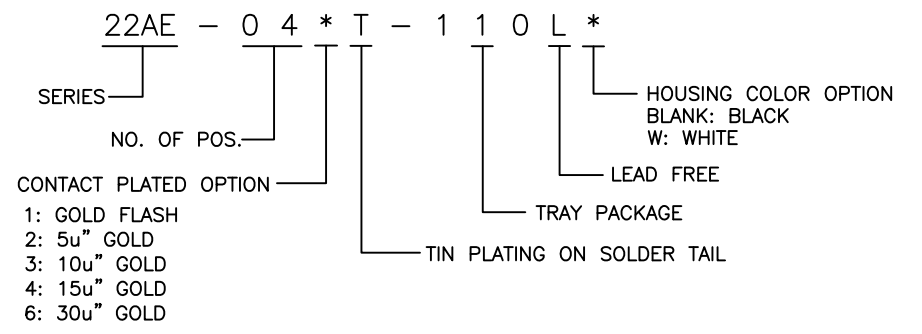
22AE − 0 4 * T − 1 1 0 L *

SERIES

NO. OF POS.

CONTACT PLATED OPTION
1: GOLD FLASH
2: 5u" GOLD
3: 10u" GOLD
4: 15u" GOLD
6: 30u" GOLD

HOUSING COLOR OPTION
BLANK: BLACK
W: WHITE

LEAD FREE

TRAY PACKAGE

TIN PLATING ON SOLDER TAIL